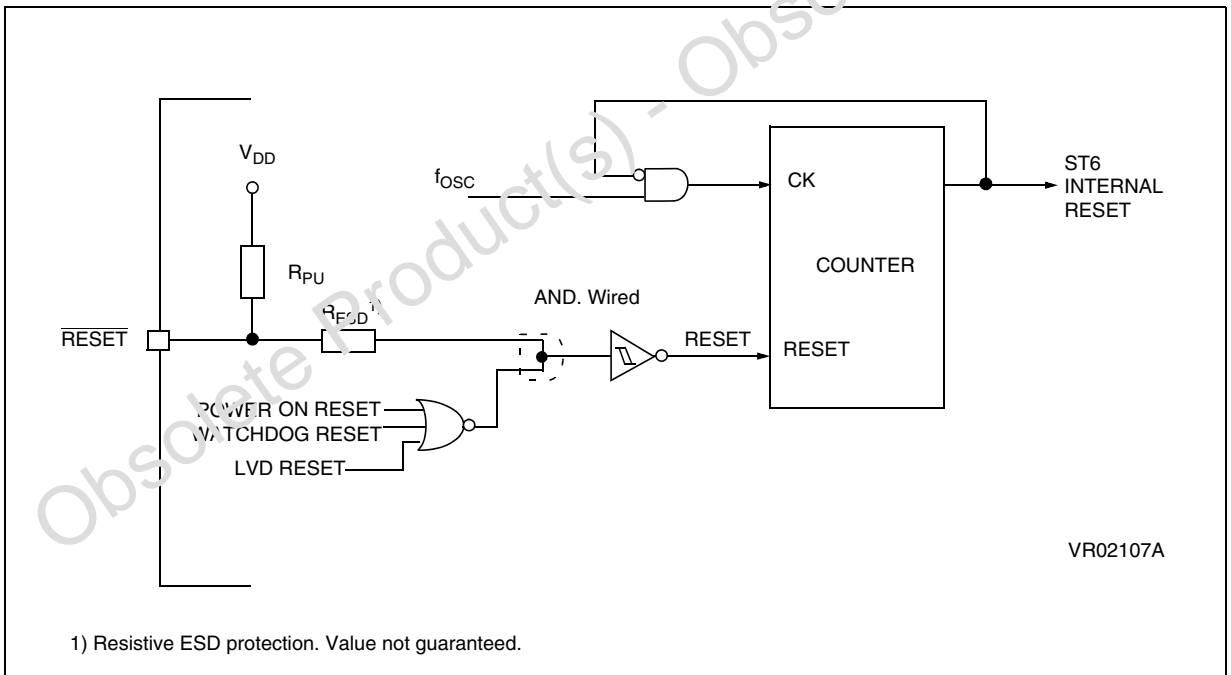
Obsolete Product(s) - Obso

$V_{DD}$

$f_{OSC}$

CK

ST6
INTERNAL
RESET

$R_{PU}$

COUNTER

AND. Wired

$\overline{RESET}$

$R_{ESD}$ 1)

RESET

RESET

POWER ON RESET
WATCHDOG RESET
LVD RESET

VR02107A

1) Resistive ESD protection. Value not guaranteed.